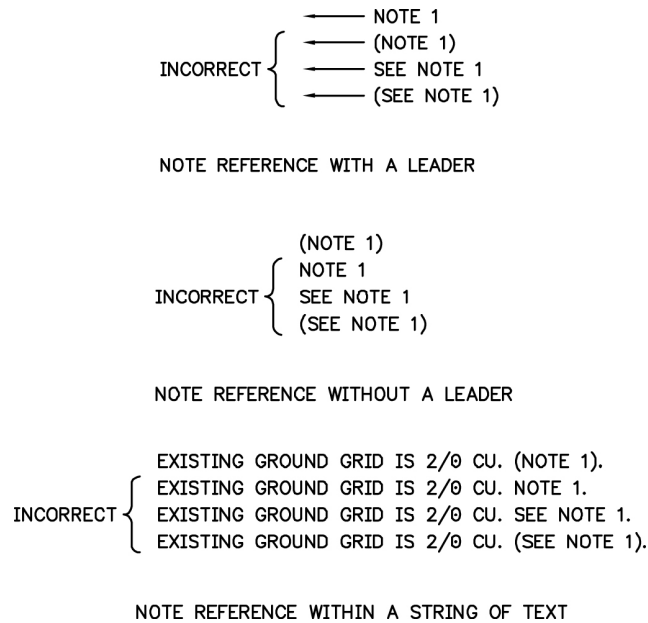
NOTE 1
INCORRECT (NOTE 1)
SEE NOTE 1
(SEE NOTE 1)

NOTE REFERENCE WITH A LEADER

(NOTE 1)
INCORRECT NOTE 1
SEE NOTE 1
(SEE NOTE 1)

NOTE REFERENCE WITHOUT A LEADER

EXISTING GROUND GRID IS 2/0 CU. (NOTE 1).
INCORRECT EXISTING GROUND GRID IS 2/0 CU. NOTE 1.
EXISTING GROUND GRID IS 2/0 CU. SEE NOTE 1.
EXISTING GROUND GRID IS 2/0 CU. (SEE NOTE 1).

NOTE REFERENCE WITHIN A STRING OF TEXT